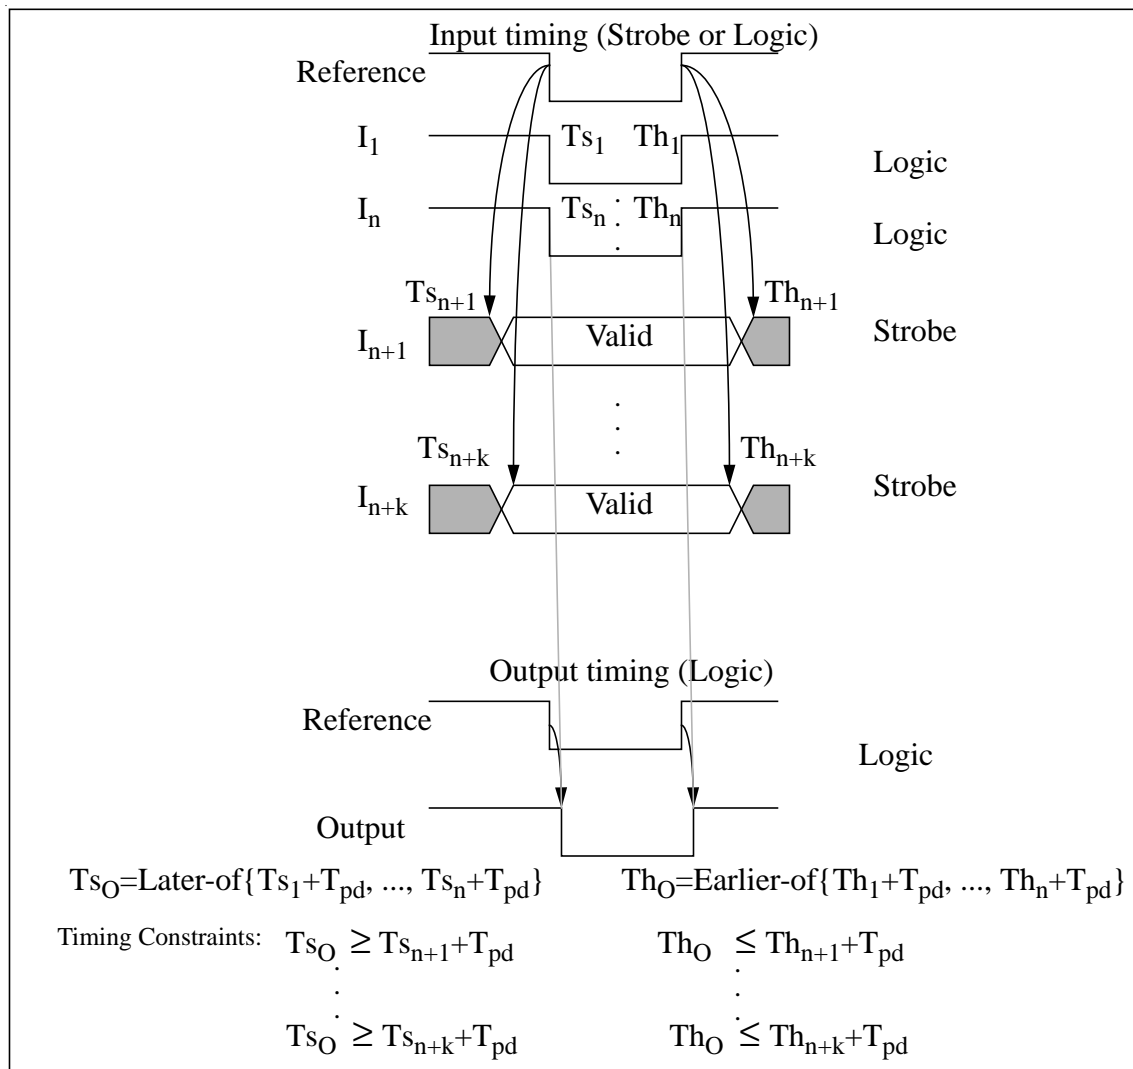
Input timing (Strobe or Logic)

Reference

$I_1$ $Ts_1$ $Th_1$ Logic

$I_n$ $Ts_n$ $Th_n$ Logic

$Ts_{n+1}$ $Th_{n+1}$

$I_{n+1}$ Valid Strobe

$Ts_{n+k}$ $Th_{n+k}$

$I_{n+k}$ Valid Strobe

Output timing (Logic)

Reference Logic

Output

$Ts_O$=Later-of{$Ts_1+T_{pd}$, ..., $Ts_n+T_{pd}$} $Th_O$=Earlier-of{$Th_1+T_{pd}$, ..., $Th_n+T_{pd}$}

Timing Constraints: $Ts_O \geq Ts_{n+1}+T_{pd}$ $Th_O \leq Th_{n+1}+T_{pd}$

$Ts_O \geq Ts_{n+k}+T_{pd}$ $Th_O \leq Th_{n+k}+T_{pd}$